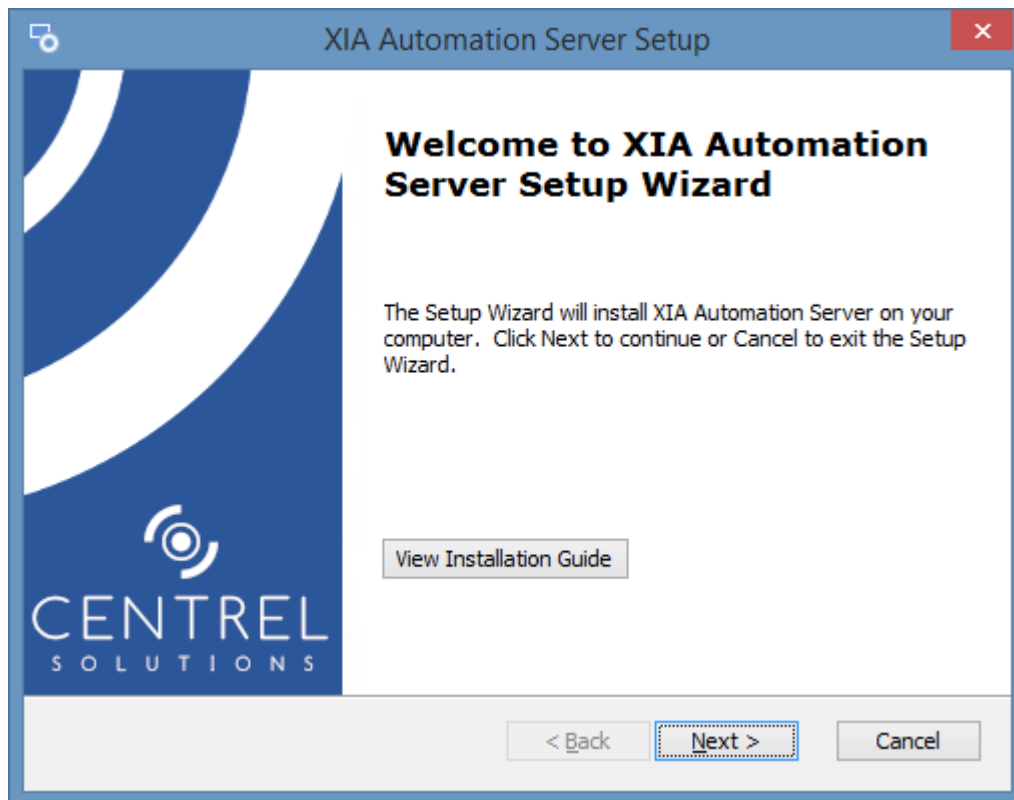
XIA Automation Server Setup

Welcome to XIA Automation Server Setup Wizard

The Setup Wizard will install XIA Automation Server on your computer. Click Next to continue or Cancel to exit the Setup Wizard.

View Installation Guide

CENTREL
SOLUTIONS

< Back
Next >
Cancel